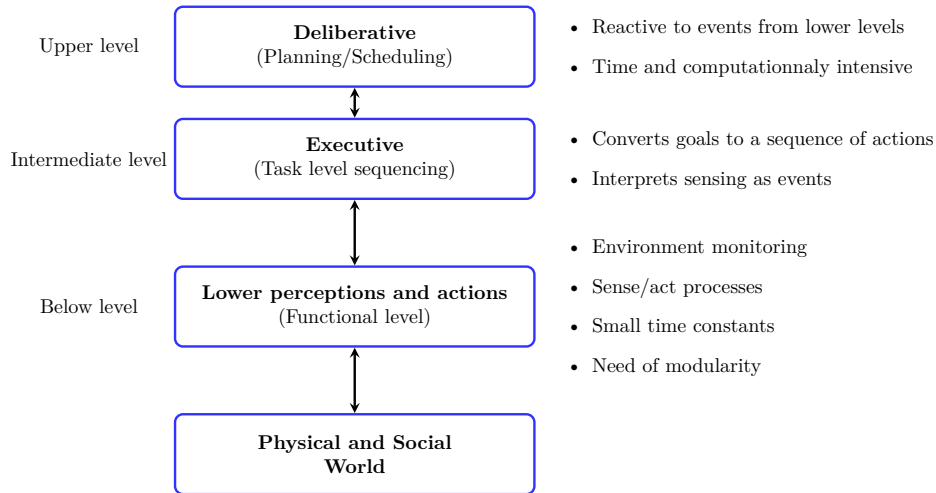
Upper level

**Deliberative**
(Planning/Scheduling)

- Reactive to events from lower levels
- Time and computationnaly intensive

Intermediate level

**Executive**
(Task level sequencing)

- Converts goals to a sequence of actions
- Interprets sensing as events

Below level

**Lower perceptions and actions**
(Functional level)

- Environment monitoring
- Sense/act processes
- Small time constants
- Need of modularity

**Physical and Social World**